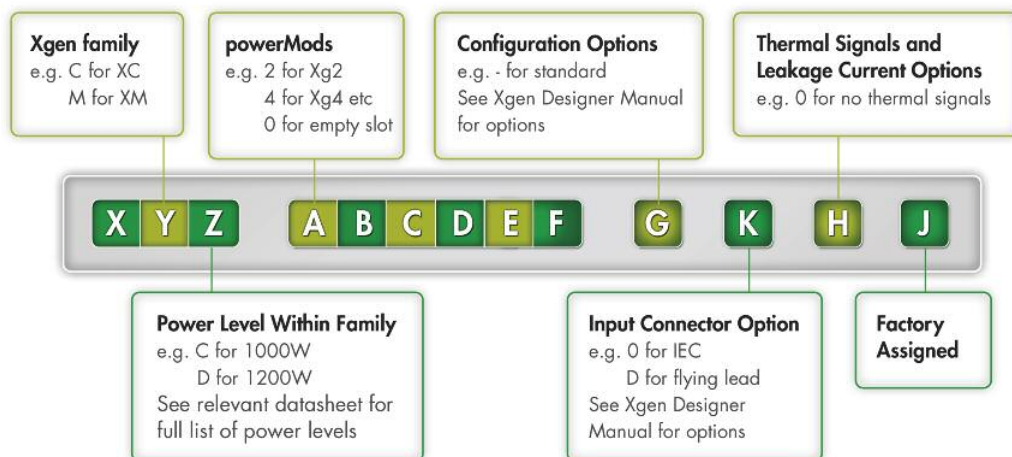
Xgen family
e.g. C for XC
M for XM

powerMods
e.g. 2 for Xg2
4 for Xg4 etc
0 for empty slot

Configuration Options
e.g. - for standard
See Xgen Designer Manual for options

Thermal Signals and Leakage Current Options
e.g. 0 for no thermal signals

X Y Z A B C D E F G K H J

Power Level Within Family
e.g. C for 1000W
D for 1200W
See relevant datasheet for full list of power levels

Input Connector Option
e.g. 0 for IEC
D for flying lead
See Xgen Designer Manual for options

Factory Assigned